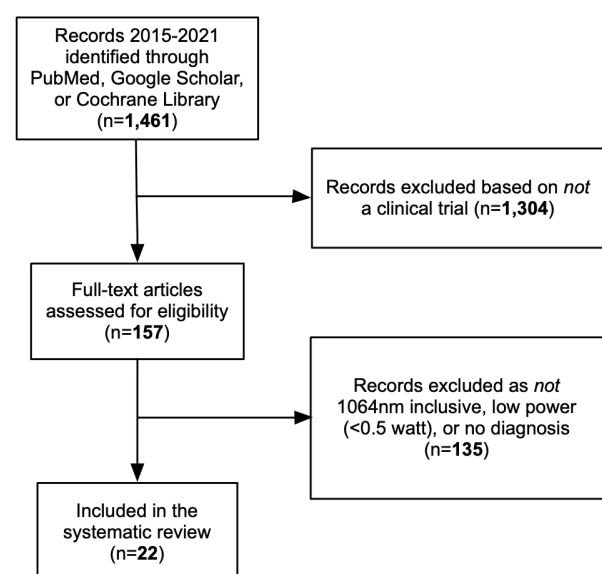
Records 2015-2021 identified through PubMed, Google Scholar, or Cochrane Library (n=**1,461**)

Records excluded based on *not* a clinical trial (n=**1,304**)

Full-text articles assessed for eligibility (n=**157**)

Records excluded as *not* 1064nm inclusive, low power (<0.5 watt), or no diagnosis (n=**135**)

Included in the systematic review (n=**22**)